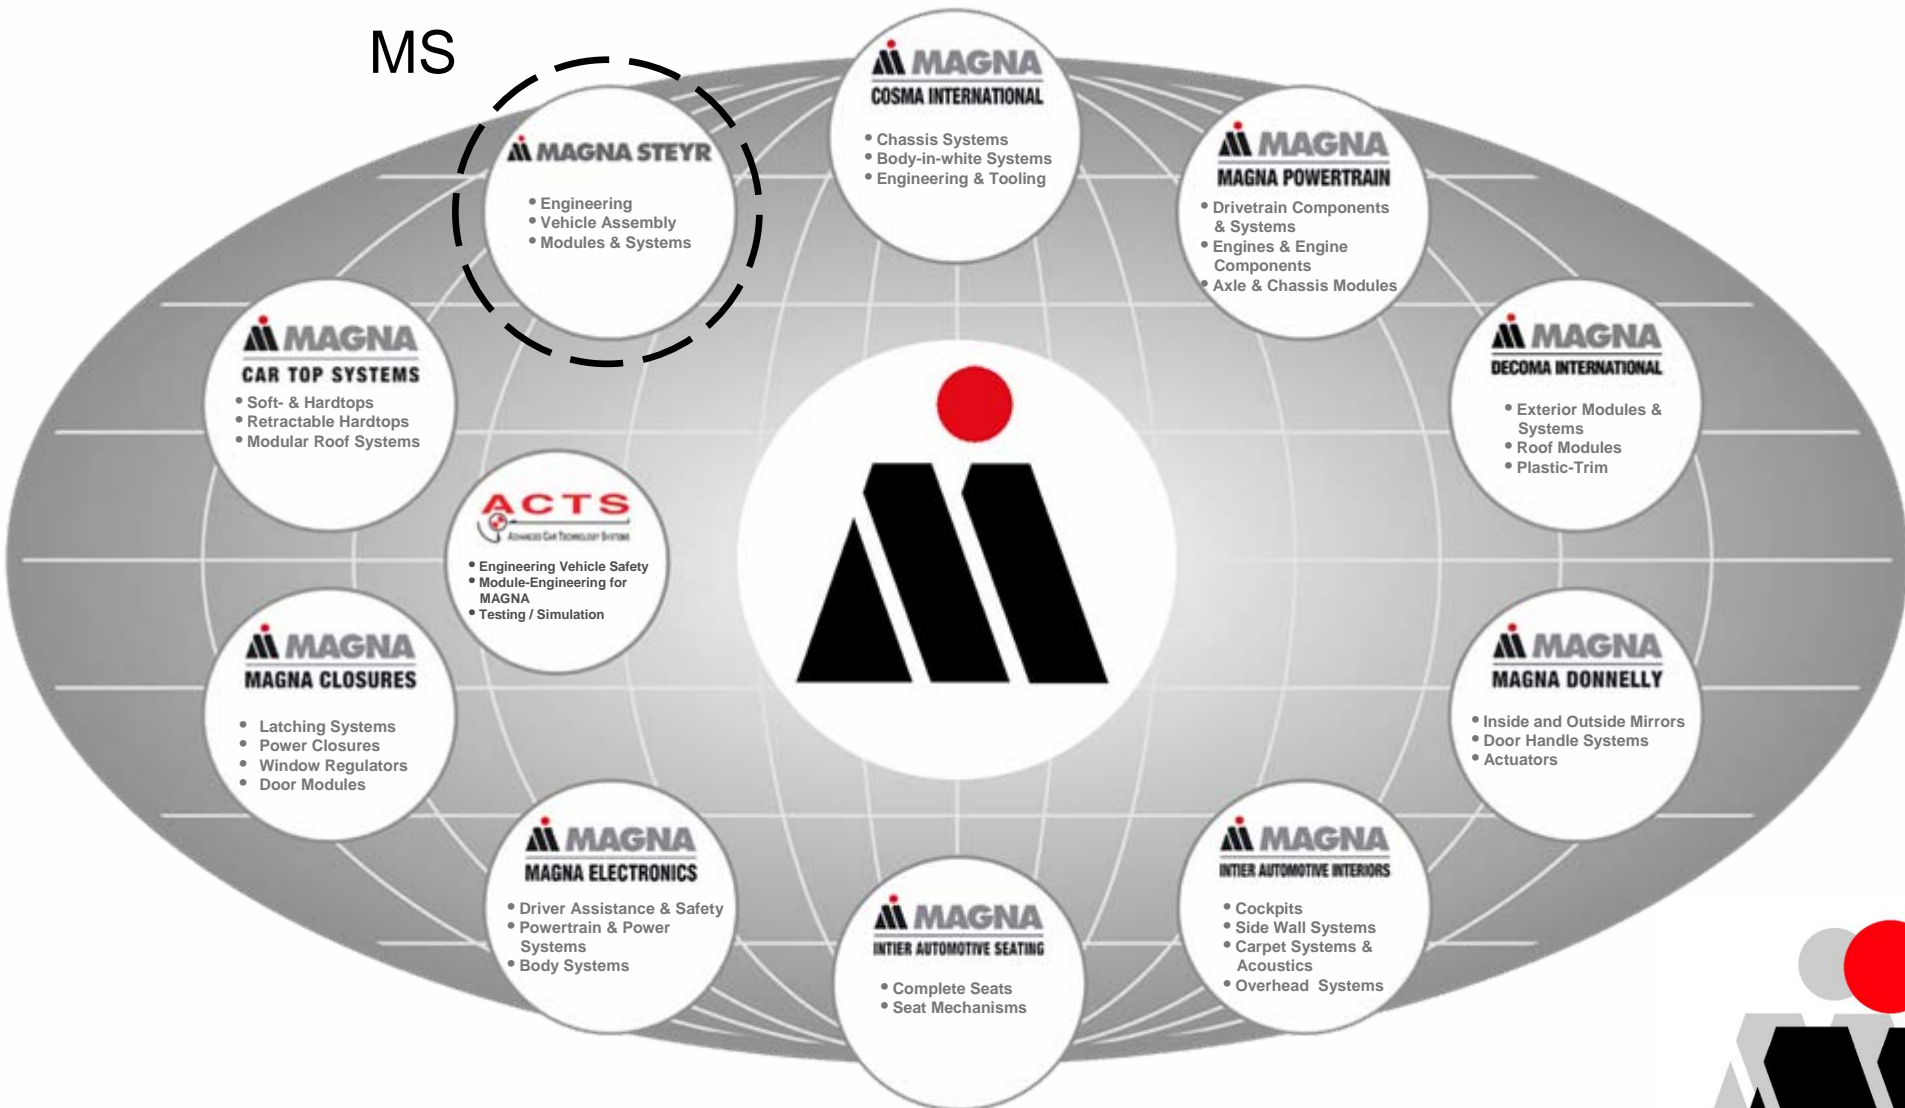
MS

MAGNA STEYR
• Engineering
• Vehicle Assembly
• Modules & Systems

MAGNA
COSMA INTERNATIONAL
• Chassis Systems
• Body-in-white Systems
• Engineering & Tooling

MAGNA
MAGNA POWERTRAIN
• Drivetrain Components & Systems
• Engines & Engine Components
• Axle & Chassis Modules

MAGNA
CAR TOP SYSTEMS
• Soft- & Hardtops
• Retractable Hardtops
• Modular Roof Systems

MAGNA
DECOMA INTERNATIONAL
• Exterior Modules & Systems
• Roof Modules
• Plastic-Trim

ACTS
Advanced Car Technology Systems
• Engineering Vehicle Safety
• Module-Engineering for MAGNA
• Testing / Simulation

MAGNA
MAGNA CLOSURES
• Latching Systems
• Power Closures
• Window Regulators
• Door Modules

MAGNA
MAGNA DONNELLY
• Inside and Outside Mirrors
• Door Handle Systems
• Actuators

MAGNA
MAGNA ELECTRONICS
• Driver Assistance & Safety
• Powertrain & Power Systems
• Body Systems

MAGNA
INTIER AUTOMOTIVE INTERIORS
• Cockpits
• Side Wall Systems
• Carpet Systems & Acoustics
• Overhead Systems

MAGNA
INTIER AUTOMOTIVE SEATING
• Complete Seats
• Seat Mechanisms